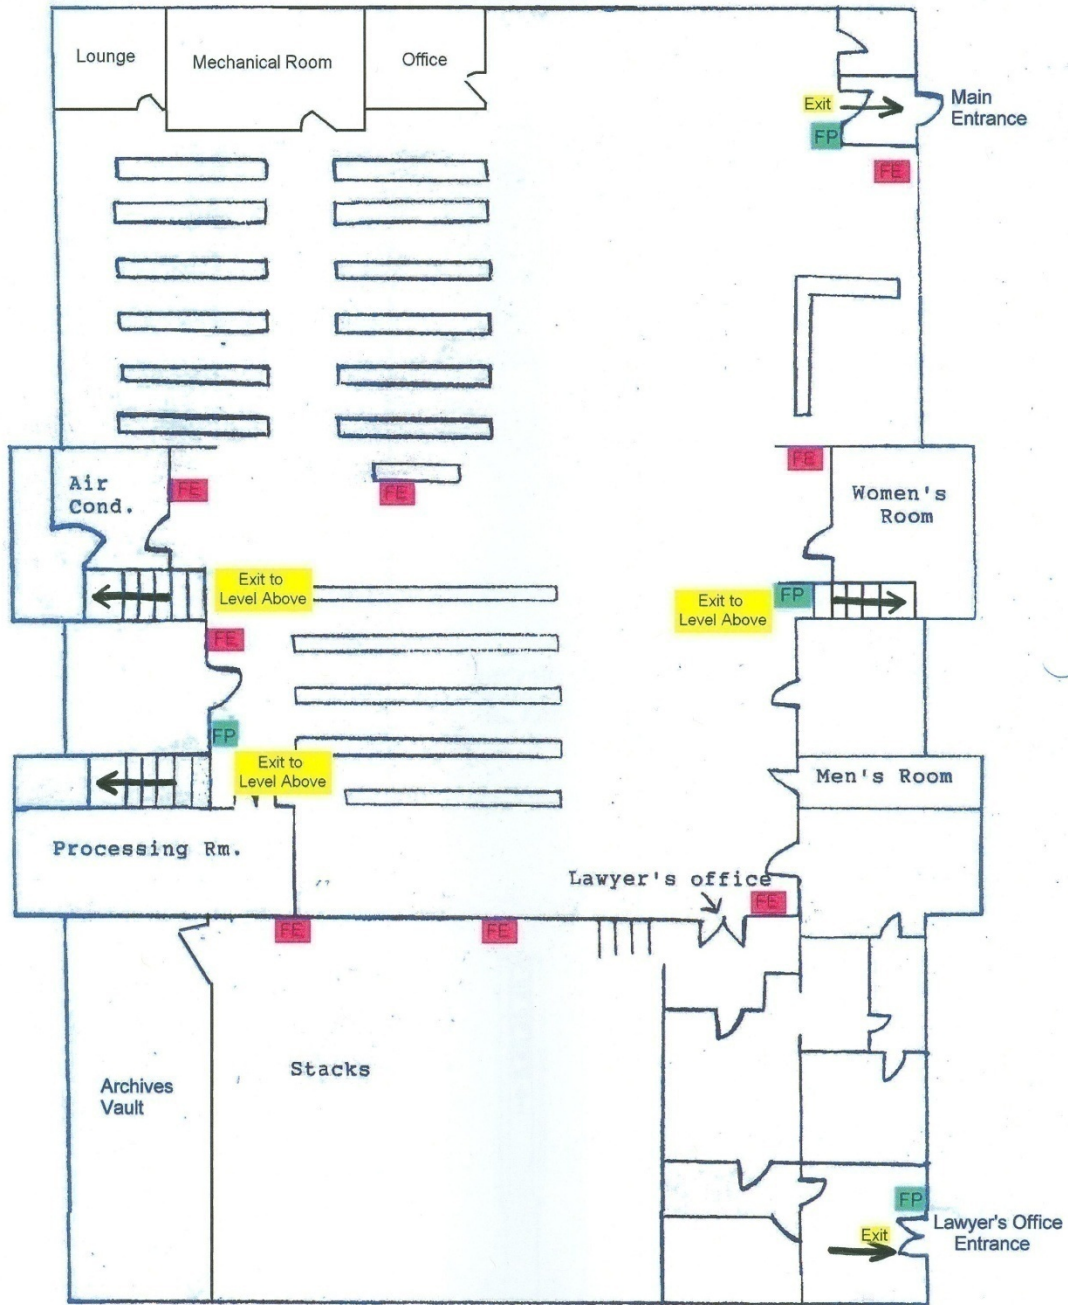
Lounge

Mechanical Room

Office

Exit

Main Entrance

FP

FE

FE

Air Cond.

FE

FE

Women's Room

Exit to Level Above

Exit to Level Above

FP

FE

FP

Exit to Level Above

Men's Room

Processing Rm.

Lawyer's office

FE

FE

FE

Archives Vault

Stacks

FP

Lawyer's Office Entrance

Exit